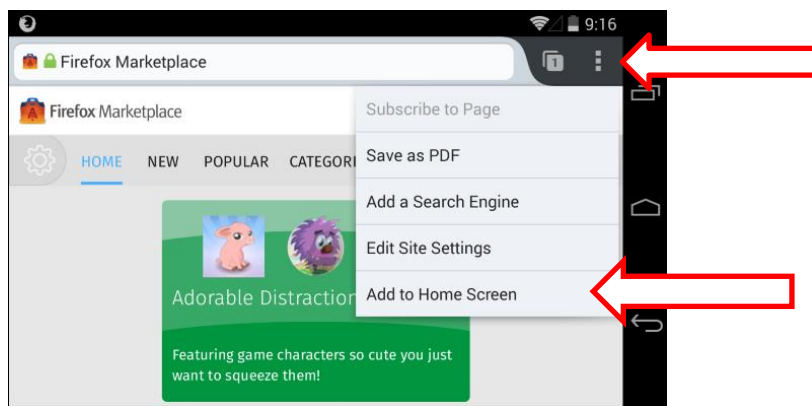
9:16

Firefox Marketplace

1

Firefox Marketplace

HOME NEW POPULAR CATEGORI

Subscribe to Page

Save as PDF

Add a Search Engine

Edit Site Settings

Add to Home Screen

Adorable Distraction

Featuring game characters so cute you just want to squeeze them!